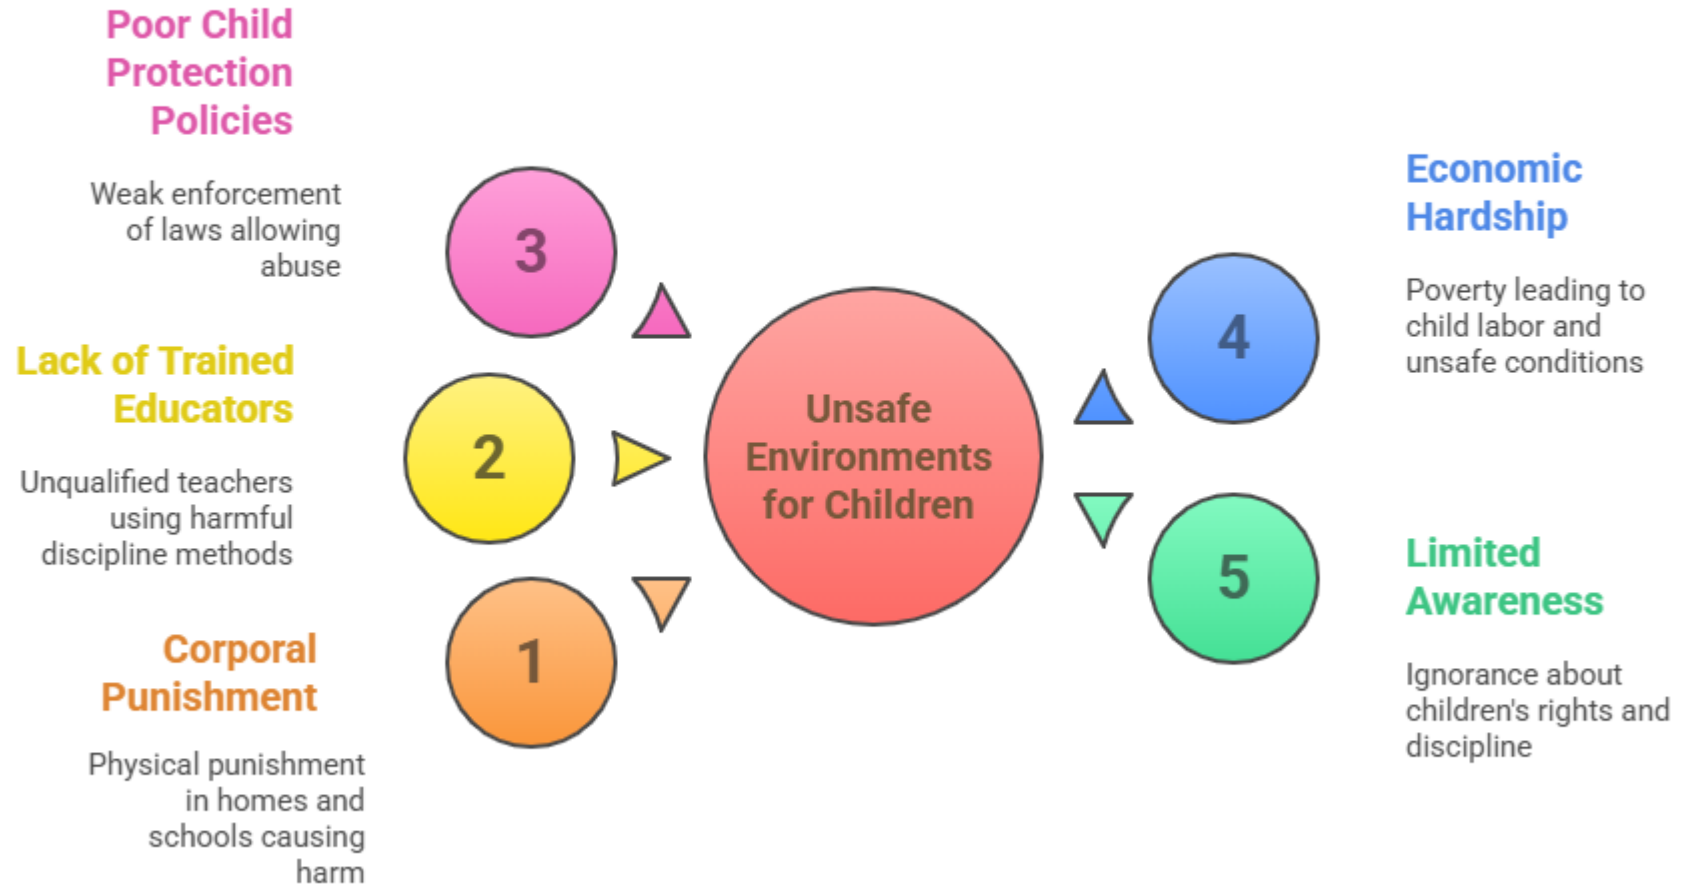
Poor Child Protection Policies

Weak enforcement of laws allowing abuse

3

Lack of Trained Educators

Unqualified teachers using harmful discipline methods

2

Corporal Punishment

Physical punishment in homes and schools causing harm

1

Unsafe Environments for Children

Economic Hardship

Poverty leading to child labor and unsafe conditions

4

5

Limited Awareness

Ignorance about children's rights and discipline